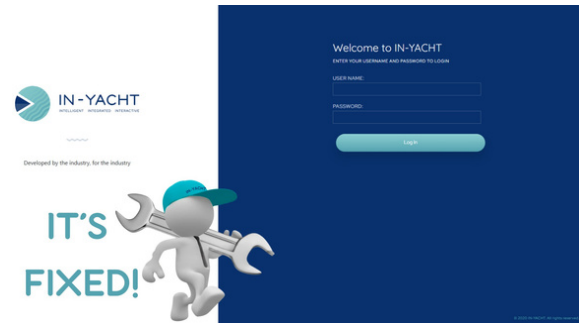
IN-YACHT
INTELLIGENT · INTEGRATED · INTERACTIVE

Developed by the industry, for the industry

IT'S
FIXED!

Welcome to IN-YACHT
ENTER YOUR USERNAME AND PASSWORD TO LOGIN

USER NAME:

PASSWORD:

Login

© 2020 IN-YACHT. All rights reserved